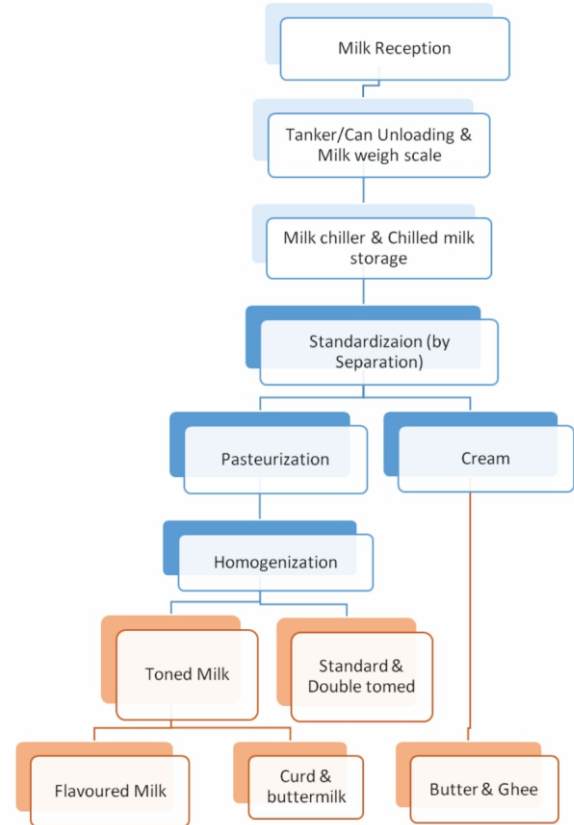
Milk Reception

Tanker/Can Unloading & Milk weigh scale

Milk chiller & Chilled milk storage

Standardizaion (by Separation)

Pasteurization

Cream

Homogenization

Toned Milk

Standard & Double tomed

Flavoured Milk

Curd & buttermilk

Butter & Ghee